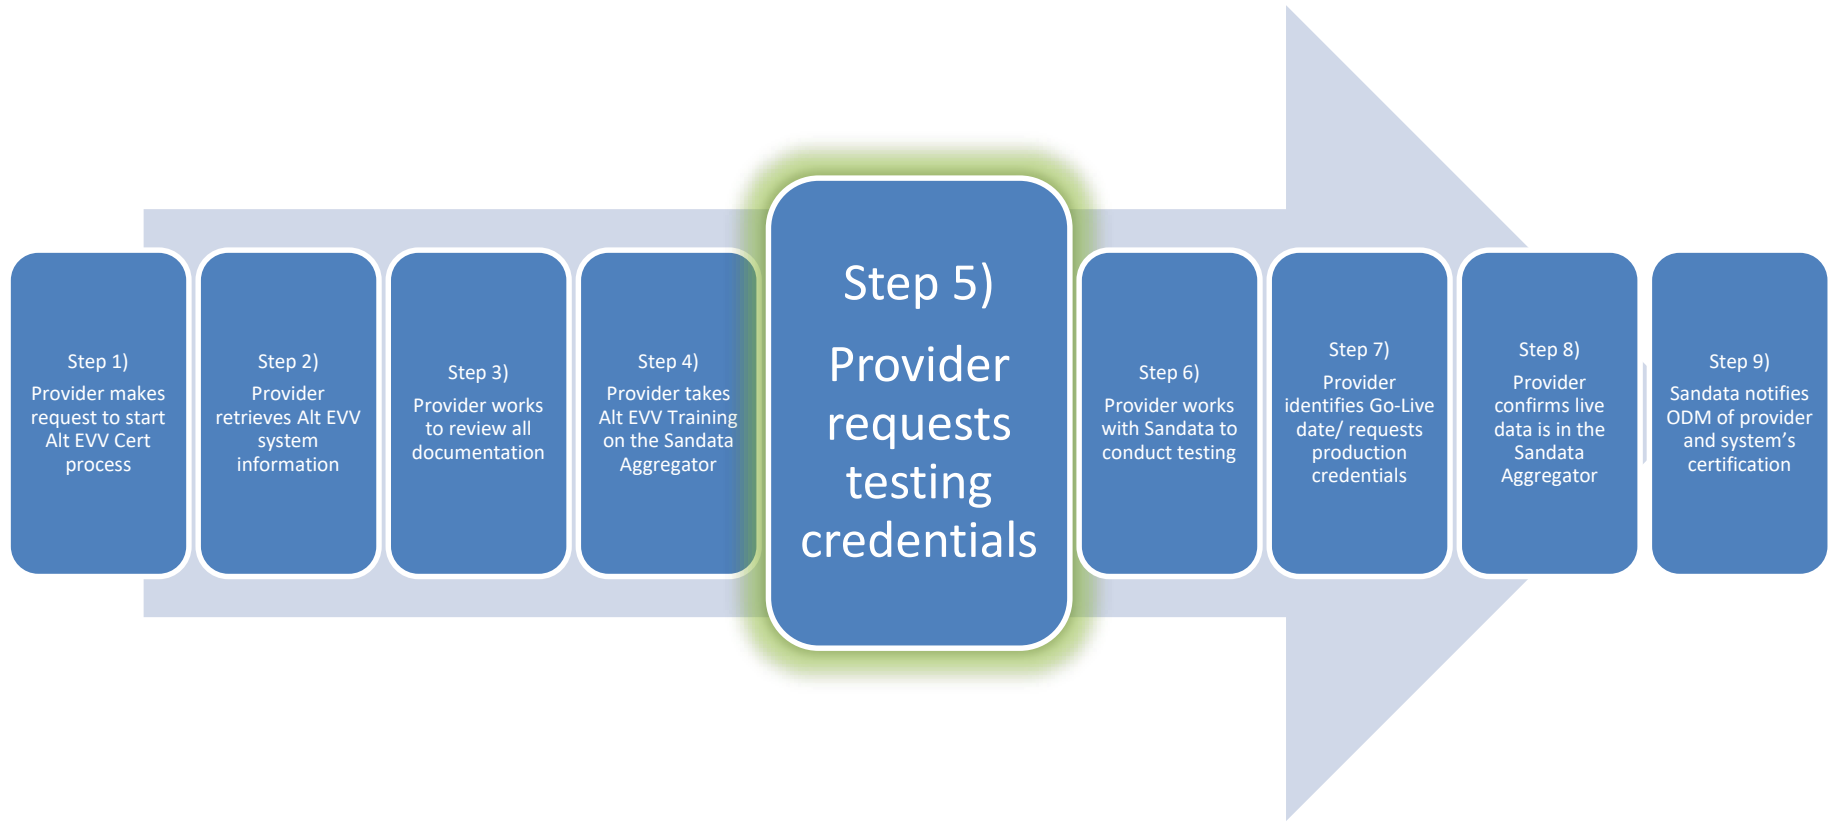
Step 1)
Provider makes request to start Alt EVV Cert process

Step 2)
Provider retrieves Alt EVV system information

Step 3)
Provider works to review all documentation

Step 4)
Provider takes Alt EVV Training on the Sandata Aggregator

Step 5)
Provider requests testing credentials

Step 6)
Provider works with Sandata to conduct testing

Step 7)
Provider identifies Go-Live date/ requests production credentials

Step 8)
Provider confirms live data is in the Sandata Aggregator

Step 9)
Sandata notifies ODM of provider and system's certification